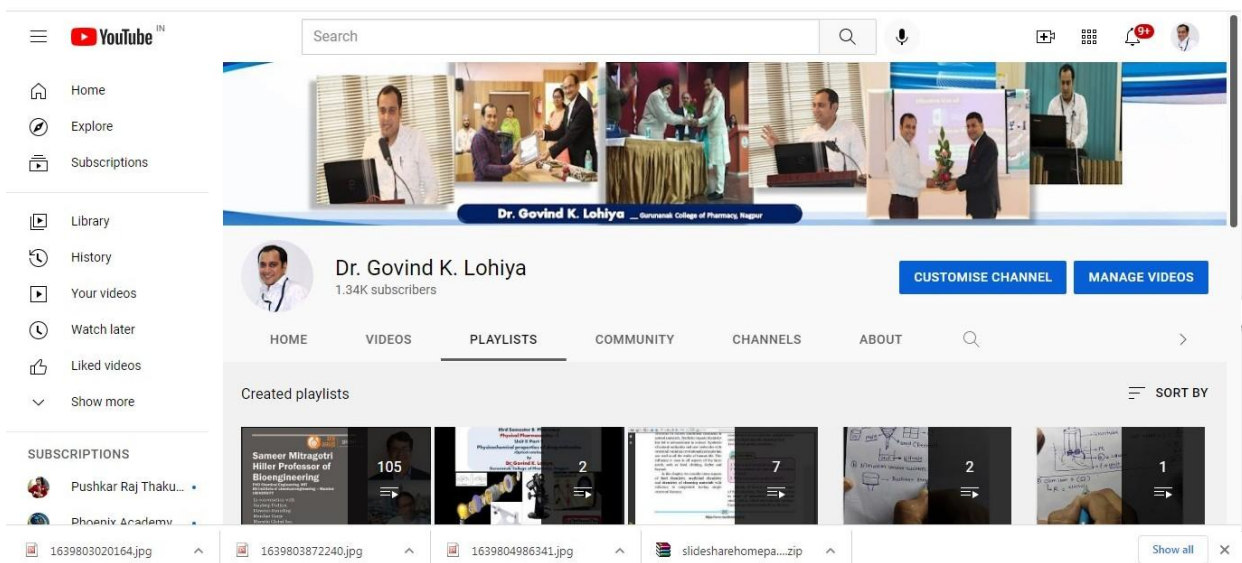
YouTube IN

Search

9+

Home
Explore
Subscriptions

Library
History
Your videos
Watch later
Liked videos
Show more

SUBSCRIPTIONS
Pushkar Raj Thaku...
Phoenix Academy

Dr. Govind K. Lohiya — Gurunanak College of Pharmacy, Nagpur

Dr. Govind K. Lohiya
1.34K subscribers

CUSTOMISE CHANNEL
MANAGE VIDEOS

HOME
VIDEOS
PLAYLISTS
COMMUNITY
CHANNELS
ABOUT

Created playlists
SORT BY

Sameer Mitragotri Hiller Professor of Bioengineering
105

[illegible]
2

7

2

1

1639803020164.jpg
1639803872240.jpg
1639804986341.jpg
slidesharehomepa....zip
Show all